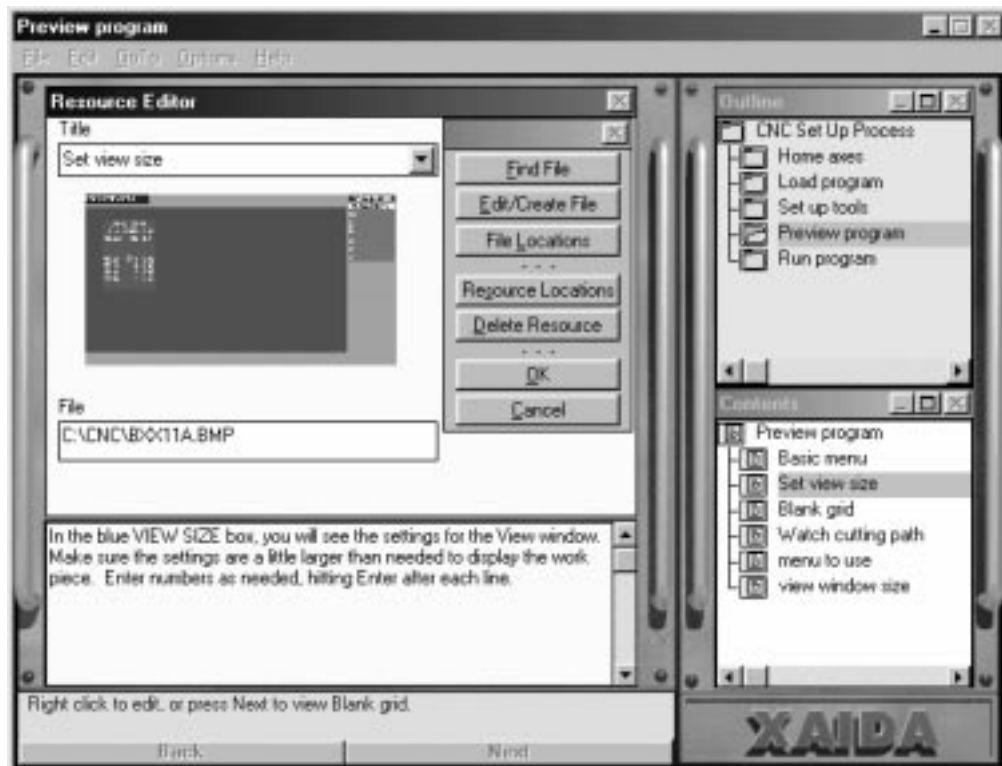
Preview program

File Edit GoTo Options Help

Resource Editor

Title

Set view size

File

C:\CNC\BXX11A.BMP

Find File

Edit/Create File

File Locations

Resource Locations

Delete Resource

OK

Cancel

In the blue VIEW SIZE box, you will see the settings for the View window. Make sure the settings are a little larger than needed to display the work piece. Enter numbers as needed, hitting Enter after each line.

Right click to edit, or press Next to view Blank grid.

Back

Next

Outline

CNC Set Up Process

Home axes

Load program

Set up tools

Preview program

Run program

Contents

Preview program

Basic menu

Set view size

Blank grid

Watch cutting path

menu to use

view window size

XAIDA